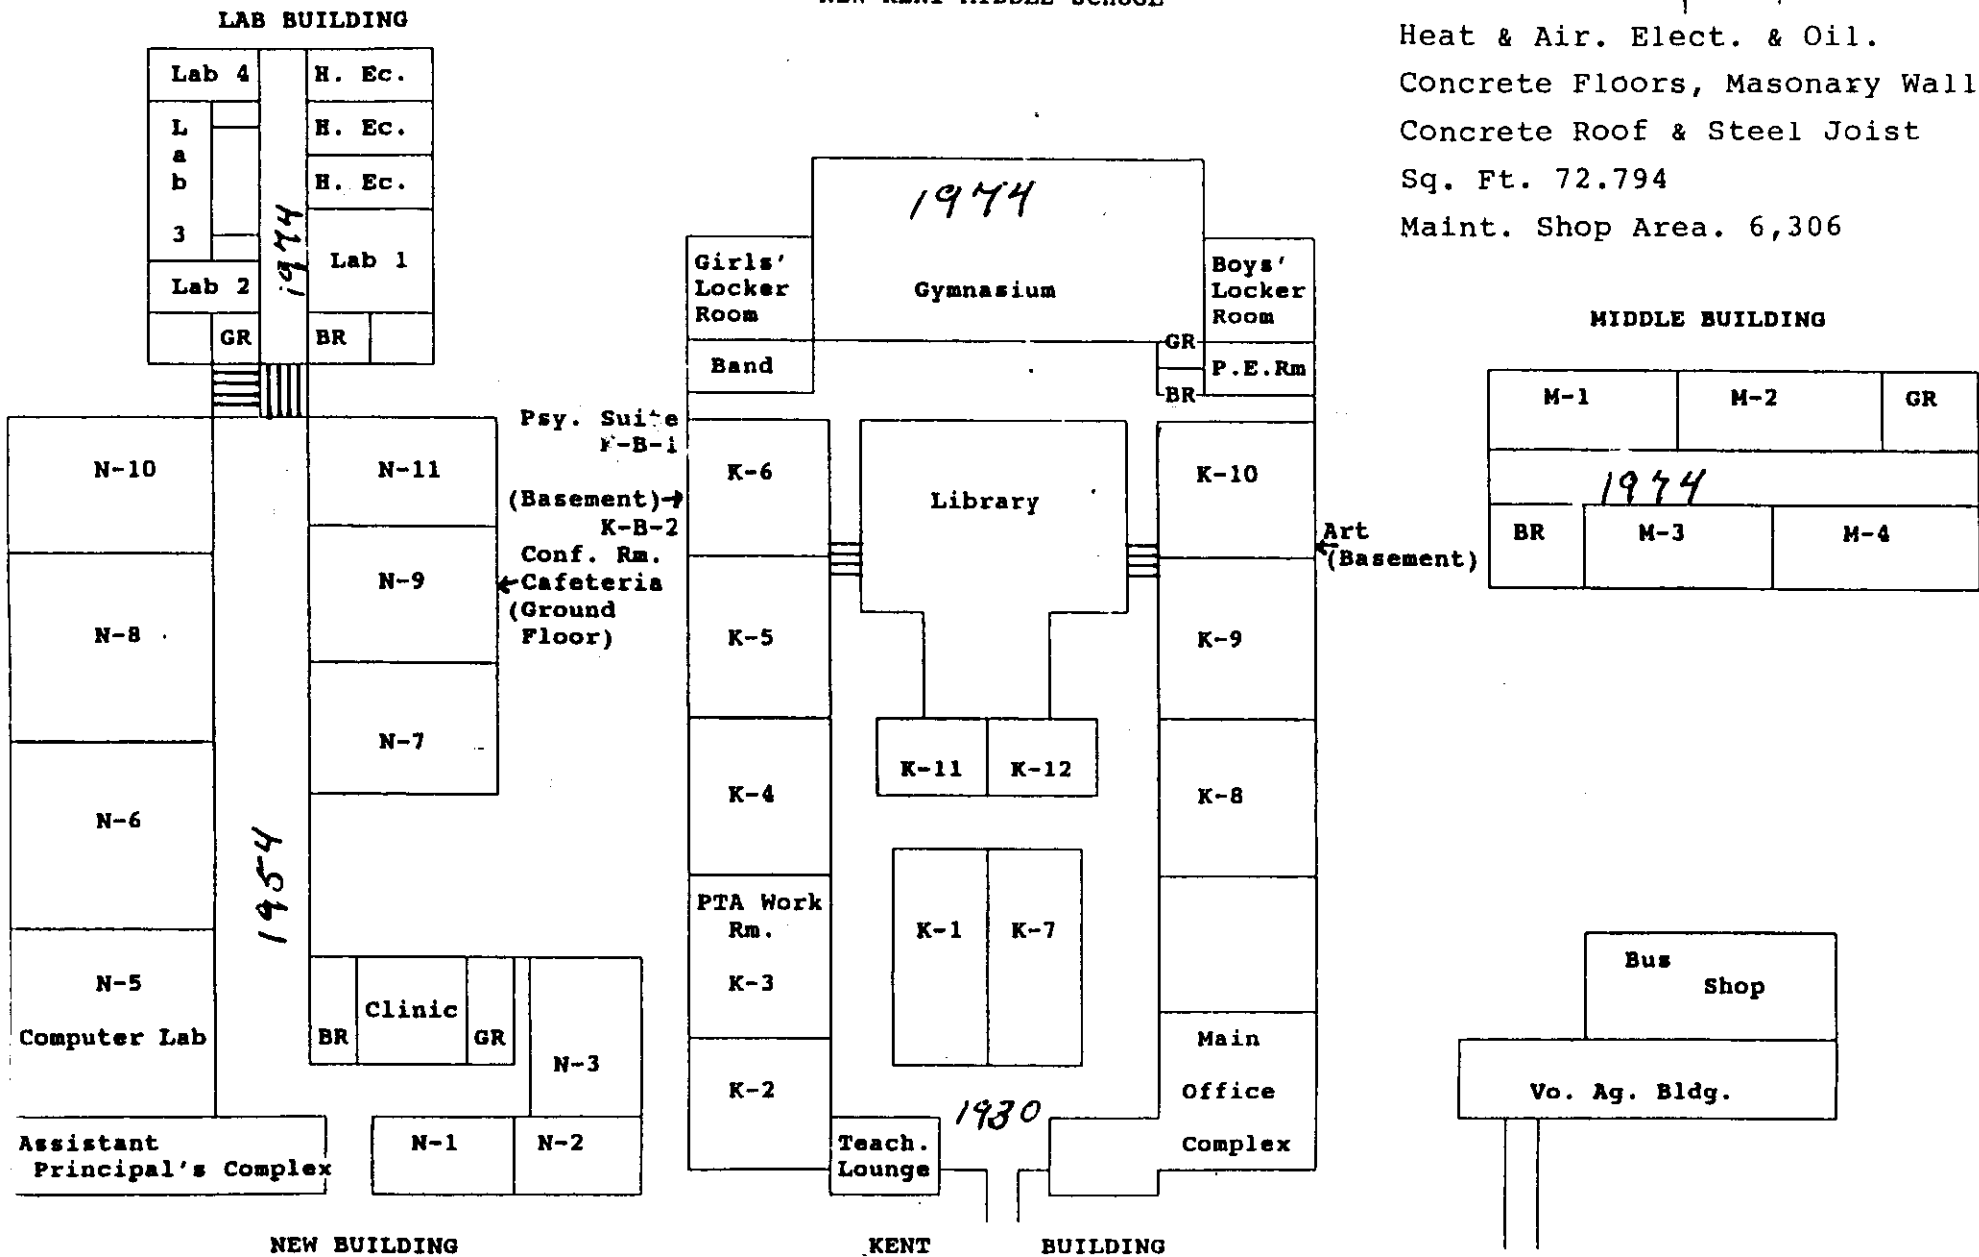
LAB BUILDING

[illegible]

Heat & Air. Elect. & Oil.
Concrete Floors, Masonary Wall
Concrete Roof & Steel Joist
Sq. Ft. 72.794
Maint. Shop Area. 6,306

Lab 4
H. Ec.
H. Ec.
H. Ec.
L a b 3
Lab 1
Lab 2
1974
GR
BR

1974
Girls' Locker Room
Gymnasium
Boys' Locker Room
GR
BR
Band
P.E.Rm

MIDDLE BUILDING

| M-1 | M-2 | GR |
|---|---|---|
| BR | M-3 | M-4 |

1974

Psy. Suite K-B-1 (Basement) K-B-2 Conf. Rm. Cafeteria (Ground Floor)

N-10
N-11
N-9
N-8
N-7
N-6
1954
N-5 Computer Lab
BR
Clinic
GR
N-3
N-1
N-2
Assistant Principal's Complex

K-6
Library
K-10
Art (Basement)
K-5
K-9
K-11
K-12
K-4
K-8
PTA Work Rm.
K-3
K-1
K-7
K-2
Teach. Lounge
1930
Main Office Complex

Bus Shop
Vo. Ag. Bldg.

NEW BUILDING

KENT BUILDING